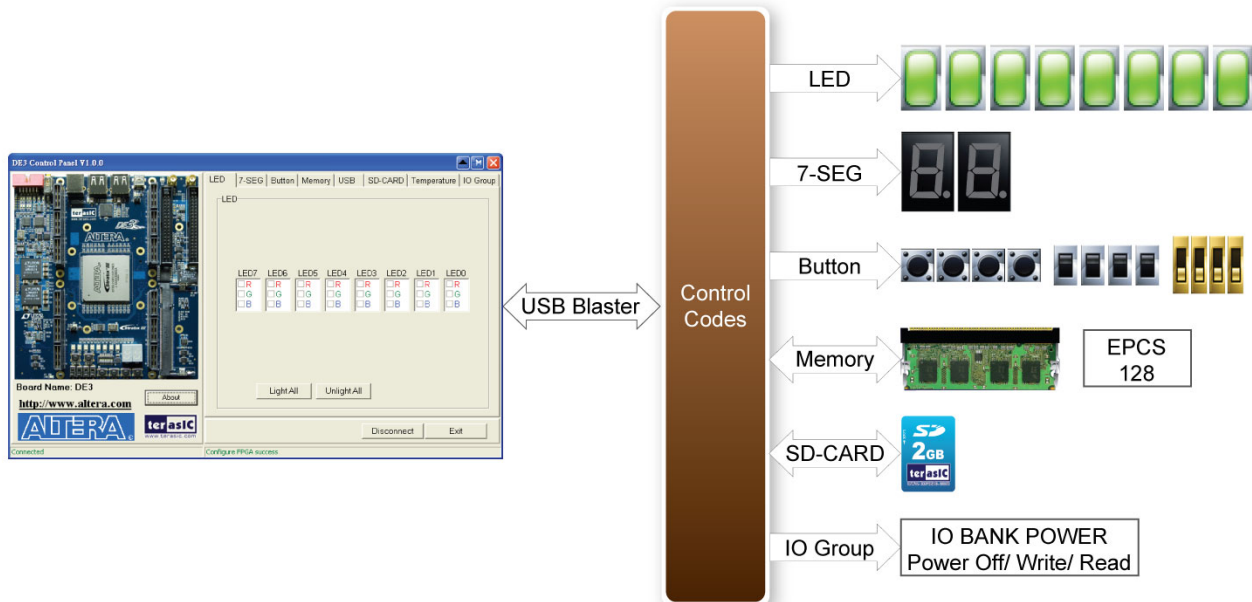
DE3 Control Panel V1.0.0

LED | 7-SEG | Button | Memory | USB | SD-CARD | Temperature | IO Group

LED

LED7 LED6 LED5 LED4 LED3 LED2 LED1 LED0

R G B R G B R G B R G B R G B R G B R G B R G B

Light All Unlight All

Board Name: DE3

About

http://www.altera.com

ALTERA

terasIC

Disconnect Exit

Connected

Configure FPGA success

USB Blaster

Control Codes

LED

7-SEG

Button

Memory

EPCS 128

SD-CARD

2GB

terasIC

IO Group

IO BANK POWER Power Off/ Write/ Read